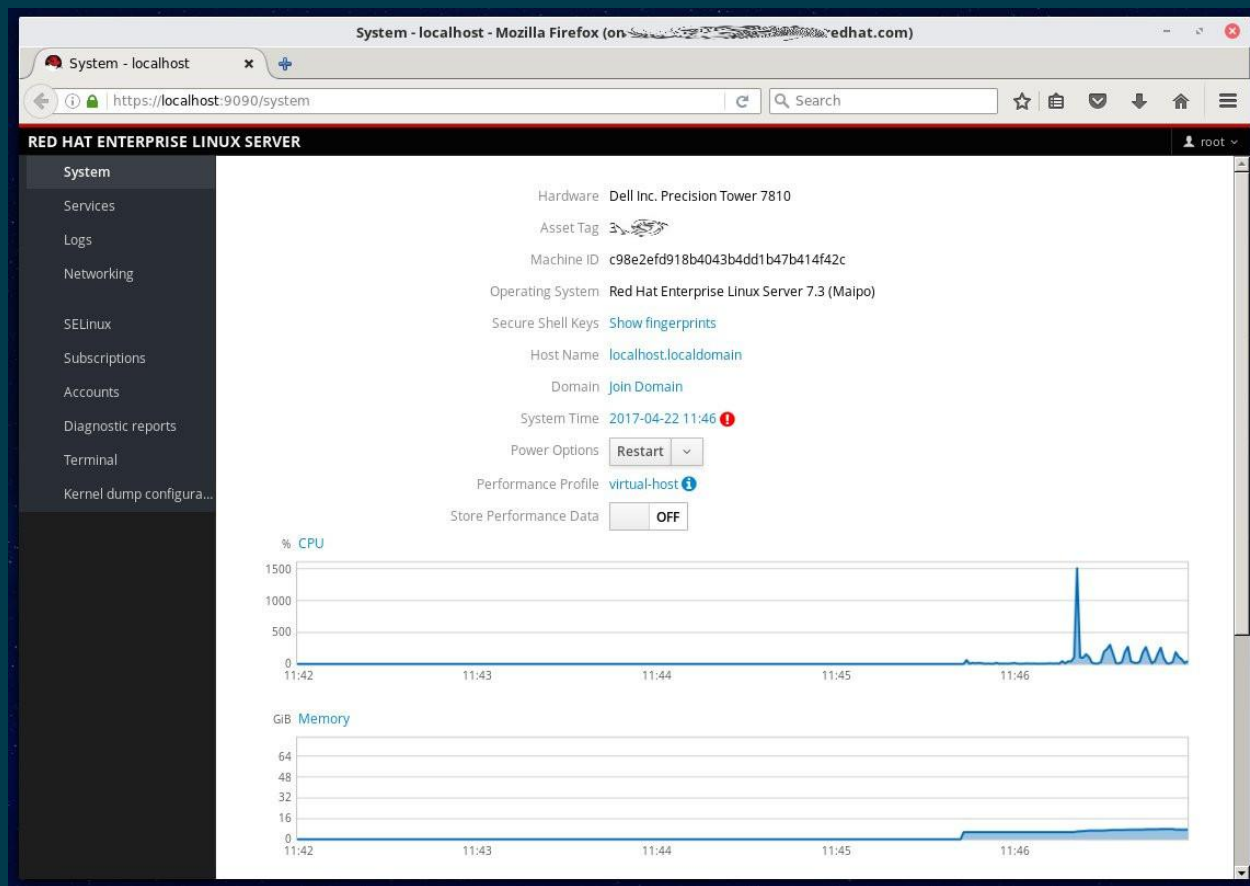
System - localhost - Mozilla Firefox (on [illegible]redhat.com)

System - localhost ×

https://localhost:9090/system

Search

RED HAT ENTERPRISE LINUX SERVER

root

System
Services
Logs
Networking
SELinux
Subscriptions
Accounts
Diagnostic reports
Terminal
Kernel dump configura...

Hardware Dell Inc. Precision Tower 7810
Asset Tag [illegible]
Machine ID c98e2efd918b4043b4dd1b47b414f42c
Operating System Red Hat Enterprise Linux Server 7.3 (Maipo)
Secure Shell Keys Show fingerprints
Host Name localhost.localdomain
Domain Join Domain
System Time 2017-04-22 11:46
Power Options Restart
Performance Profile virtual-host
Store Performance Data OFF

% CPU
1500
1000
500
0
11:42 11:43 11:44 11:45 11:46

GiB Memory
64
48
32
16
0
11:42 11:43 11:44 11:45 11:46